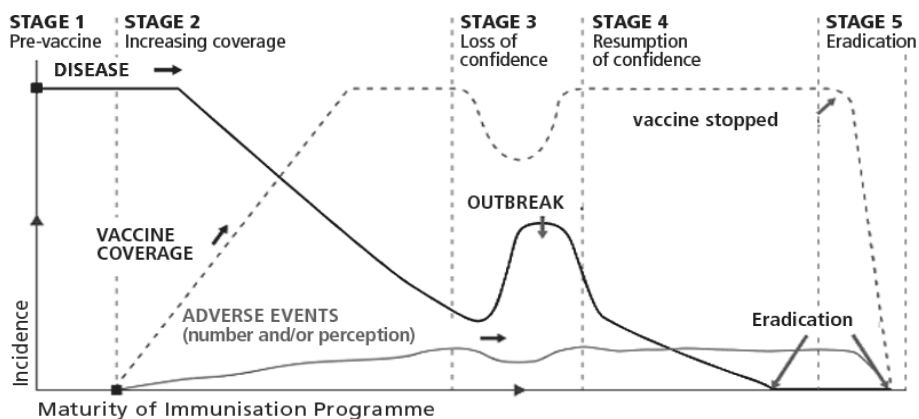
STAGE 1
Pre-vaccine

STAGE 2
Increasing coverage

STAGE 3
Loss of confidence

STAGE 4
Resumption of confidence

STAGE 5
Eradication

DISEASE

vaccine stopped

OUTBREAK

VACCINE COVERAGE

ADVERSE EVENTS
(number and/or perception)

Eradication

Incidence

Maturity of Immunisation Programme